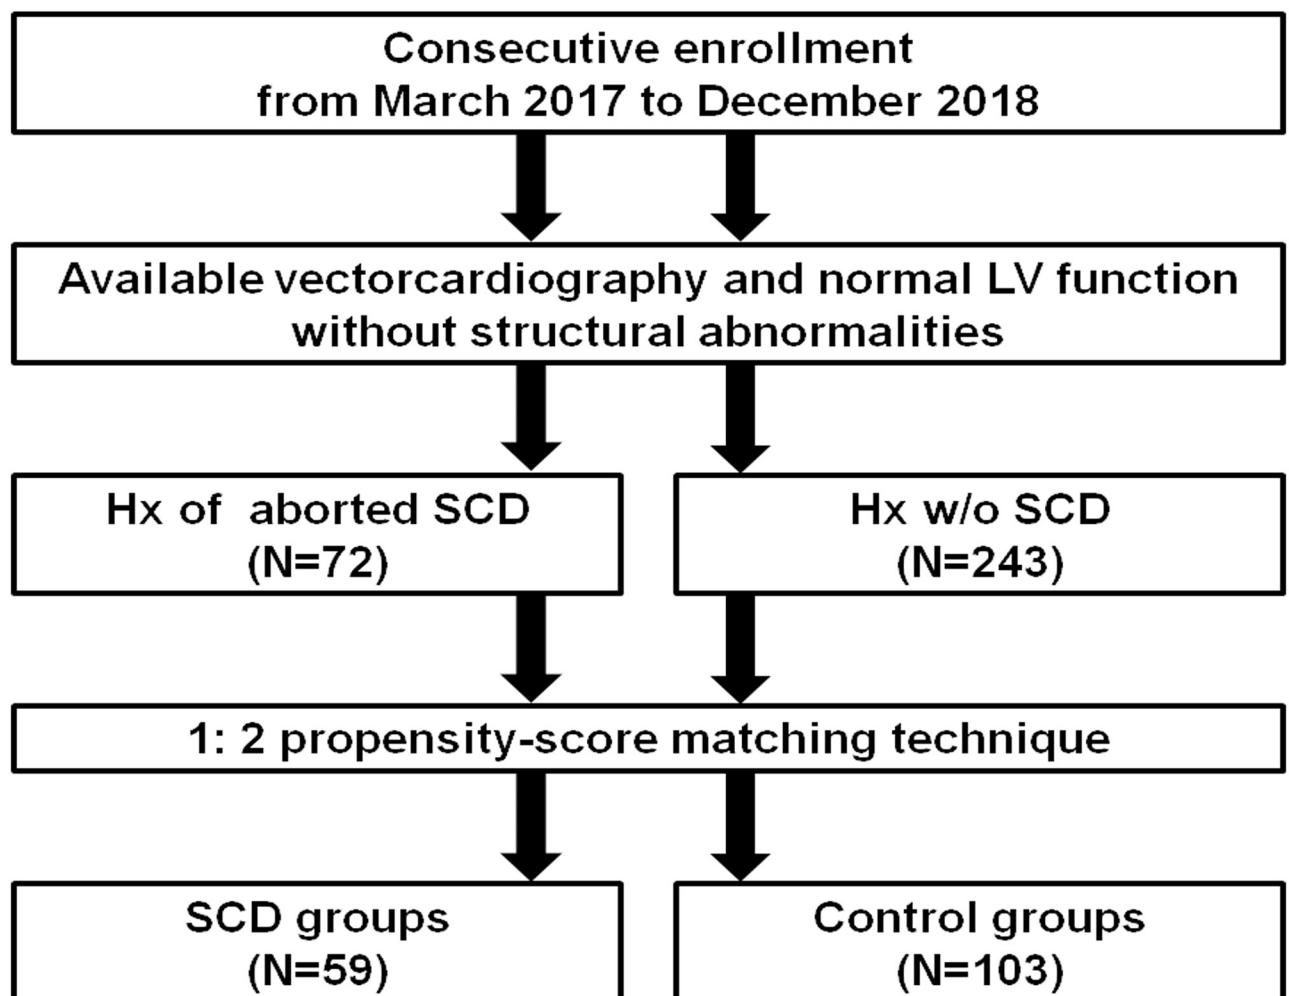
Consecutive enrollment
from March 2017 to December 2018

Available vectorcardiography and normal LV function without structural abnormalities

Hx of aborted SCD
(N=72)

Hx w/o SCD
(N=243)

1: 2 propensity-score matching technique

SCD groups
(N=59)

Control groups
(N=103)